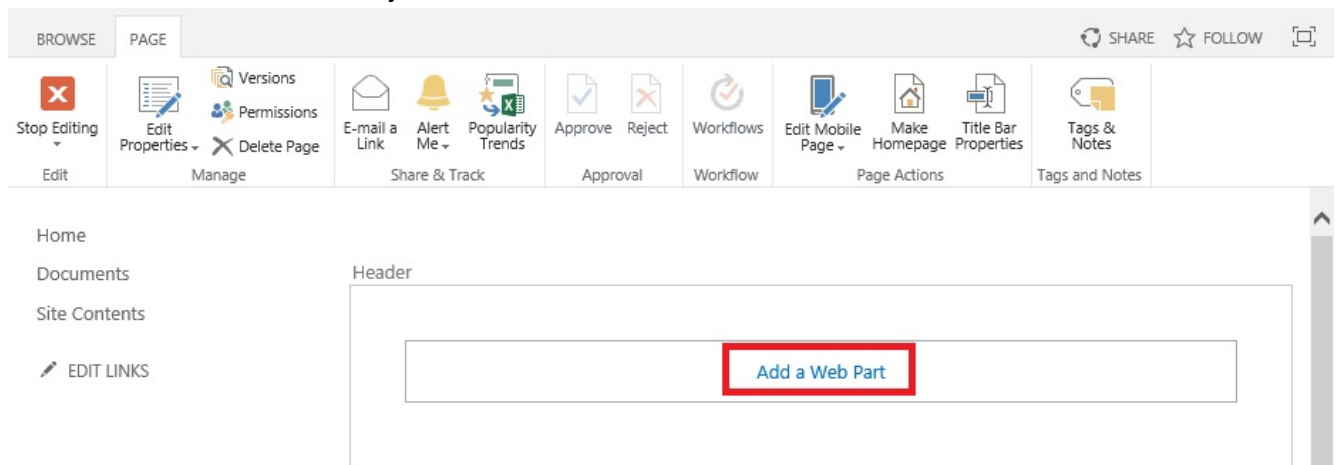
BROWSE PAGE

SHARE FOLLOW

Stop Editing

Edit

Edit Properties

Versions

Permissions

Delete Page

Manage

E-mail a Link

Alert Me

Popularity Trends

Share & Track

Approve

Reject

Approval

Workflows

Workflow

Edit Mobile Page

Make Homepage

Title Bar Properties

Page Actions

Tags & Notes

Tags and Notes

Home

Documents

Site Contents

EDIT LINKS

Header

Add a Web Part